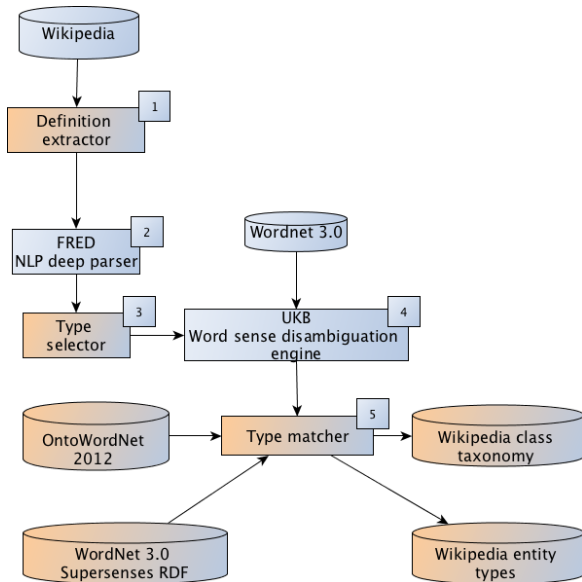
Wikipedia

Definition extractor

1

FRED NLP deep parser

2

Wordnet 3.0

Type selector

3

UKB Word sense disambiguation engine

4

OntoWordNet 2012

Type matcher

5

Wikipedia class taxonomy

WordNet 3.0 Supersenses RDF

Wikipedia entity types